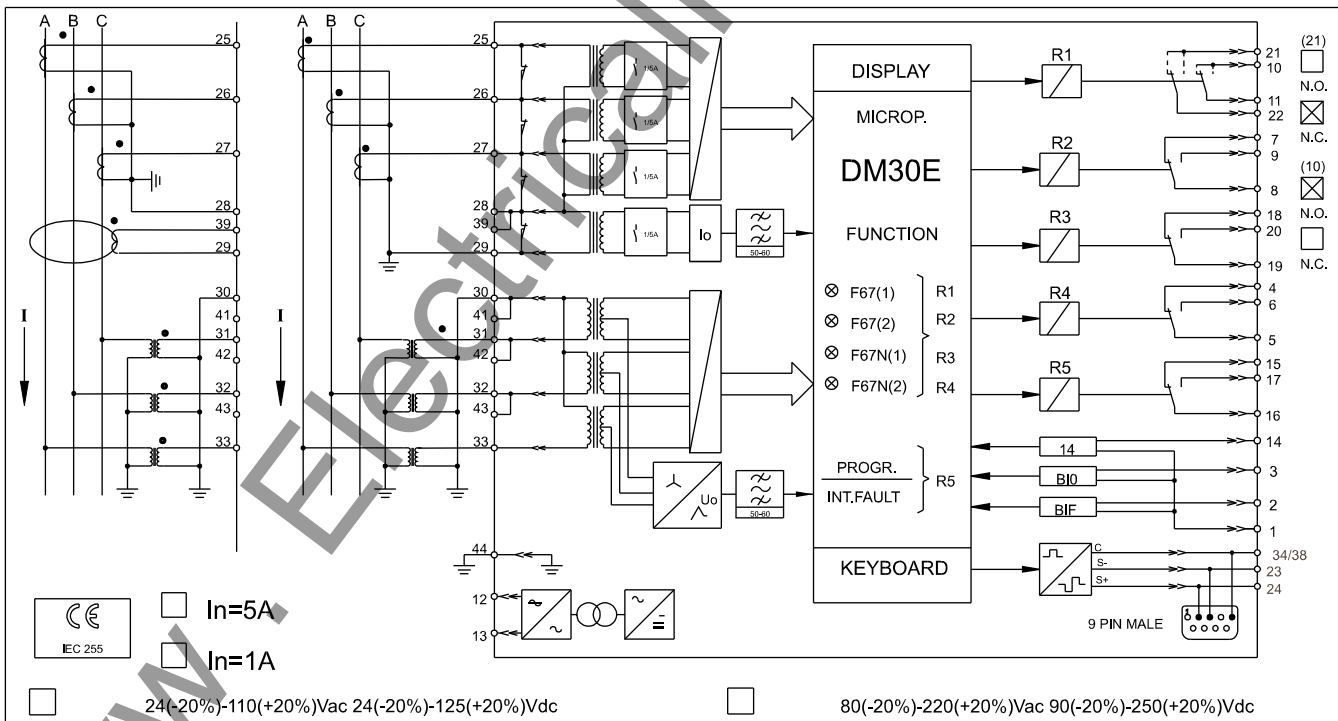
A B C
25
26
27
28
39
29
30
41
31
42
32
43
33
I

A B C
25
26
27
28
39
29
30
41
31
42
32
43
33
I

1/5A
1/5A
1/5A
1/5A
Io
50-60
Uo
50-60

44
12
13

DISPLAY
MICROP.
DM30E
FUNCTION
⊗ F67(1)
⊗ F67(2)
⊗ F67N(1)
⊗ F67N(2)
R1
R2
R3
R4
PROGR.
INT.FAULT
R5
KEYBOARD

R1
R2
R3
R4
R5
14
BI0
BIF
C
S-
S+
9 PIN MALE

21
10
11
22
7
9
8
18
20
19
4
6
5
15
17
16
14
3
2
1
34/38
23
24

(21)
N.O.
N.C.
(10)
N.O.
N.C.

IEC 255
In=5A
In=1A

24(-20%)-110(+20%)Vac 24(-20%)-125(+20%)Vdc
80(-20%)-220(+20%)Vac 90(-20%)-250(+20%)Vdc

www.Electrical